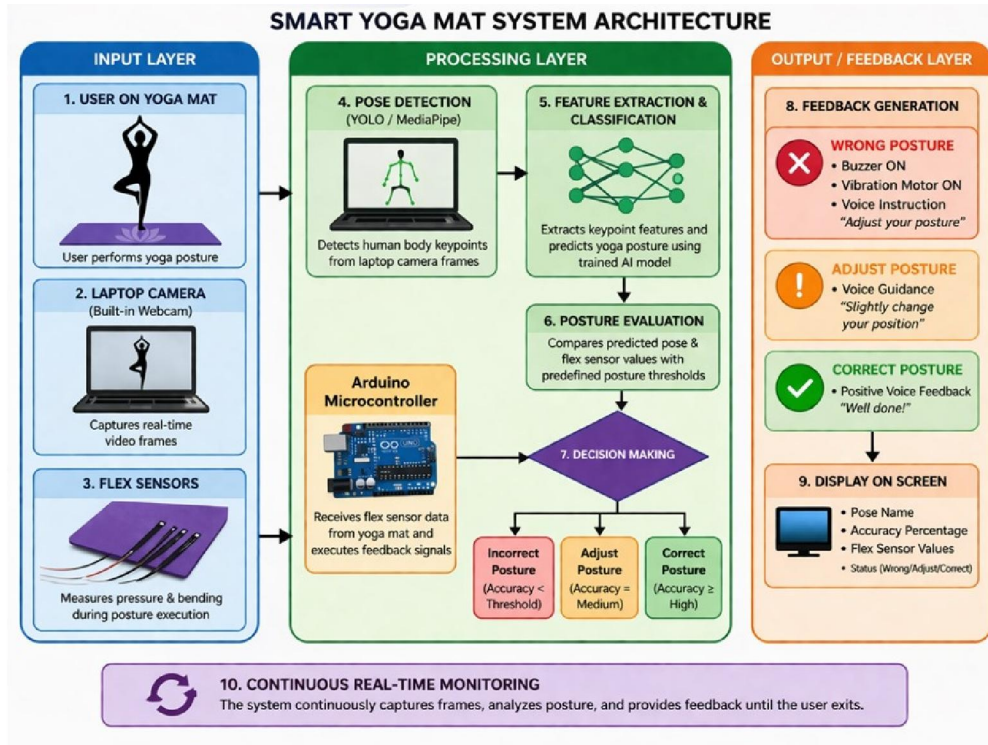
SMART YOGA MAT SYSTEM ARCHITECTURE

INPUT LAYER

1. USER ON YOGA MAT

User performs yoga posture

2. LAPTOP CAMERA
(Built-in Webcam)

Captures real-time video frames

3. FLEX SENSORS

Measures pressure & bending during posture execution

PROCESSING LAYER

4. POSE DETECTION
(YOLO / MediaPipe)

Detects human body keypoints from laptop camera frames

5. FEATURE EXTRACTION & CLASSIFICATION

Extracts keypoint features and predicts yoga posture using trained AI model

6. POSTURE EVALUATION

Compares predicted pose & flex sensor values with predefined posture thresholds

Arduino Microcontroller

Receives flex sensor data from yoga mat and executes feedback signals

7. DECISION MAKING

Incorrect Posture
(Accuracy < Threshold)

Adjust Posture
(Accuracy = Medium)

Correct Posture
(Accuracy ≥ High)

OUTPUT / FEEDBACK LAYER

8. FEEDBACK GENERATION

WRONG POSTURE
• Buzzer ON
• Vibration Motor ON
• Voice Instruction
"Adjust your posture"

ADJUST POSTURE
• Voice Guidance
"Slightly change your position"

CORRECT POSTURE
• Positive Voice Feedback
"Well done!"

9. DISPLAY ON SCREEN
• Pose Name
• Accuracy Percentage
• Flex Sensor Values
• Status (Wrong/Adjust/Correct)

10. CONTINUOUS REAL-TIME MONITORING
The system continuously captures frames, analyzes posture, and provides feedback until the user exits.